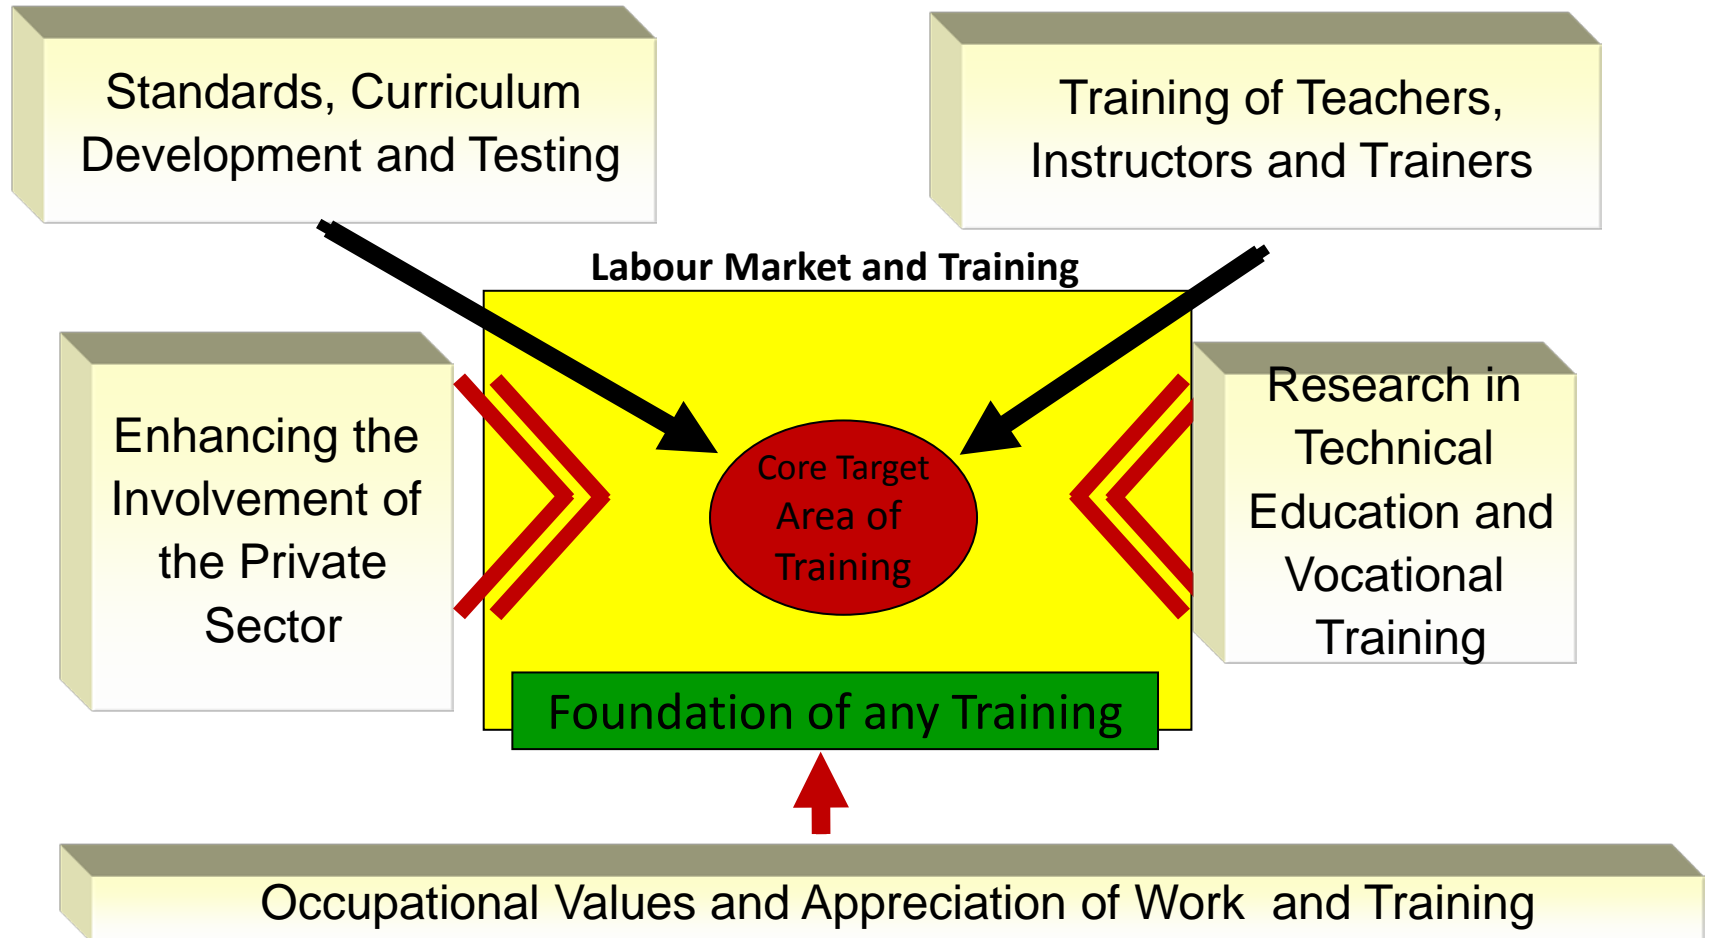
Standards, Curriculum Development and Testing

Training of Teachers, Instructors and Trainers

Labour Market and Training

Enhancing the Involvement of the Private Sector

Core Target Area of Training

Research in Technical Education and Vocational Training

Foundation of any Training

Occupational Values and Appreciation of Work and Training